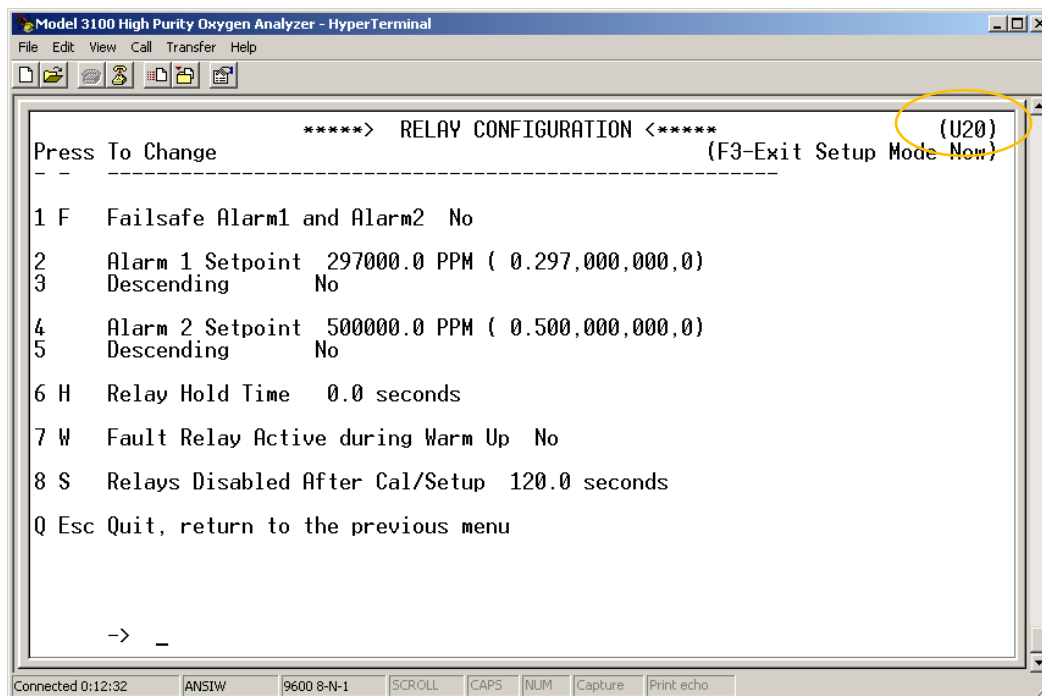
Model 3100 High Purity Oxygen Analyzer - HyperTerminal

File Edit View Call Transfer Help

*****> RELAY CONFIGURATION <***** (U20)

Press To Change (F3-Exit Setup Mode Now)

- - -----------------------------------------------------

1 F Failsafe Alarm1 and Alarm2 No

2 Alarm 1 Setpoint 297000.0 PPM ( 0.297,000,000,0)
3 Descending No

4 Alarm 2 Setpoint 500000.0 PPM ( 0.500,000,000,0)
5 Descending No

6 H Relay Hold Time 0.0 seconds

7 W Fault Relay Active during Warm Up No

8 S Relays Disabled After Cal/Setup 120.0 seconds

Q Esc Quit, return to the previous menu

-> _

Connected 0:12:32 ANSIW 9600 8-N-1 SCROLL CAPS NUM Capture Print echo